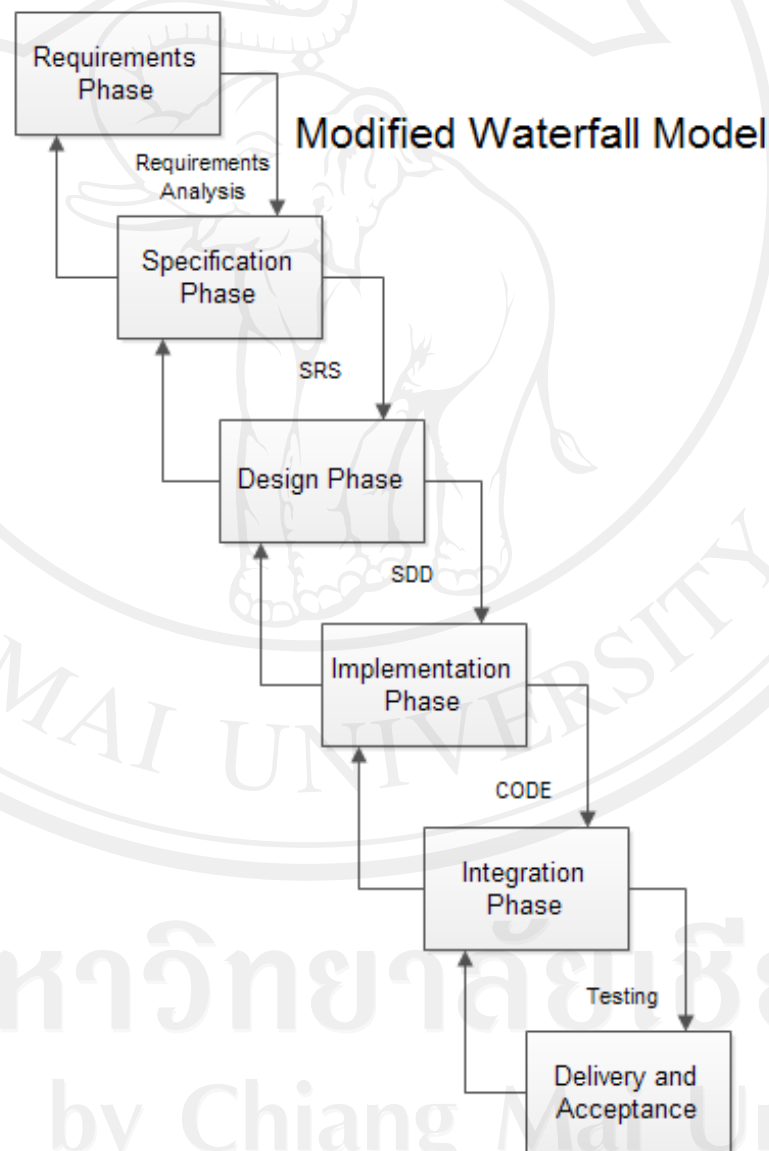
Modified Waterfall Model

Requirements Phase

Requirements Analysis

Specification Phase

SRS

Design Phase

SDD

Implementation Phase

CODE

Integration Phase

Testing

Delivery and Acceptance

MAI UNIVERSITY

หาวิทยาลัยเชีย

by Chiang Mai Un